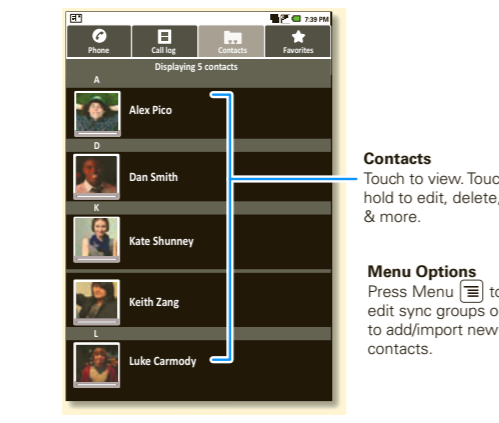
7:39 PM

Phone

Call log

Contacts

Favorites

Displaying 5 contacts

A

Alex Pico

D

Dan Smith

K

Kate Shunney

Keith Zang

L

Luke Carmody

Contacts
Touch to view. Touch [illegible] hold to edit, delete, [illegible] & more.

Menu Options
Press Menu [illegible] to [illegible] edit sync groups o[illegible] to add/import new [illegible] contacts.